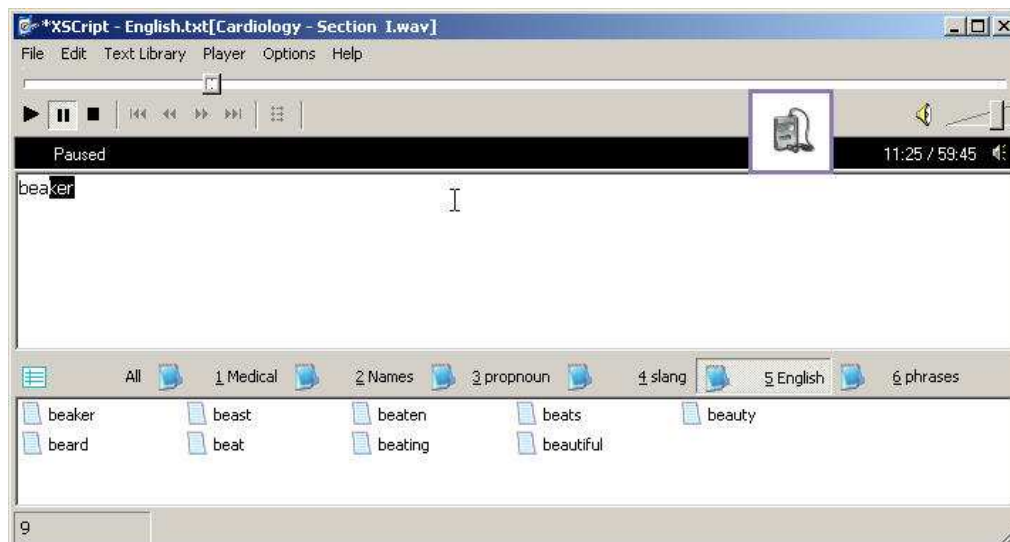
*XSCript - English.txt[Cardiology - Section I.wav]

File Edit Text Library Player Options Help

Paused

11:25 / 59:45

beaker

All 1 Medical 2 Names 3 propnoun 4 slang 5 English 6 phrases

| | | | | |
|---|---|---|---|---|
| beaker | beast | beaten | beats | beauty |
| beard | beat | beating | beautiful | |

9